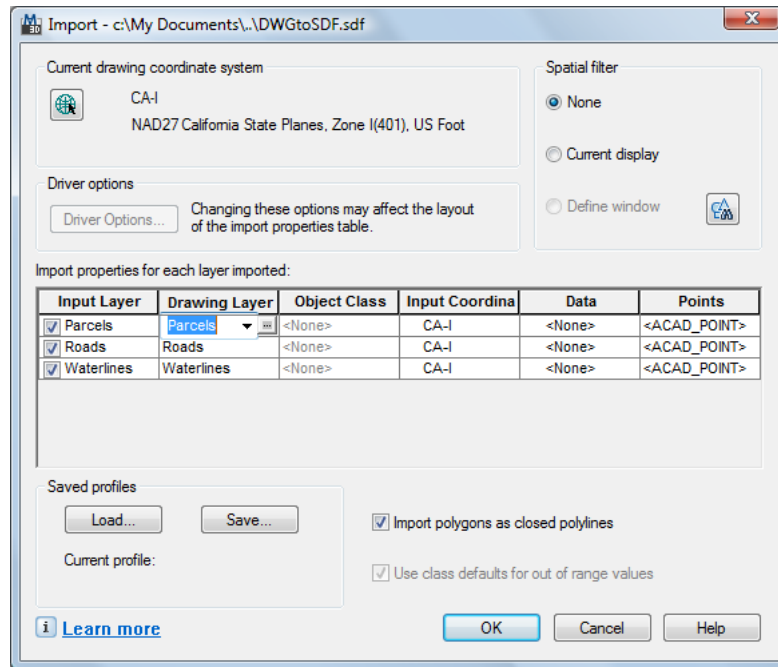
Import - c:\My Documents\..\DWGtoSDF.sdf

Current drawing coordinate system

CA-I

NAD27 California State Planes, Zone I(401), US Foot

Spatial filter

None

Current display

Define window

Driver options

Driver Options...

Changing these options may affect the layout of the import properties table.

Import properties for each layer imported:

| Input Layer | Drawing Layer | Object Class | Input Coordina | Data | Points |
|---|---|---|---|---|---|
| Parcels | Parcels | <None> | CA-I | <None> | <ACAD_POINT> |
| Roads | Roads | <None> | CA-I | <None> | <ACAD_POINT> |
| Waterlines | Waterlines | <None> | CA-I | <None> | <ACAD_POINT> |

Saved profiles

Load...

Save...

Current profile:

Import polygons as closed polylines

Use class defaults for out of range values

Learn more

OK

Cancel

Help